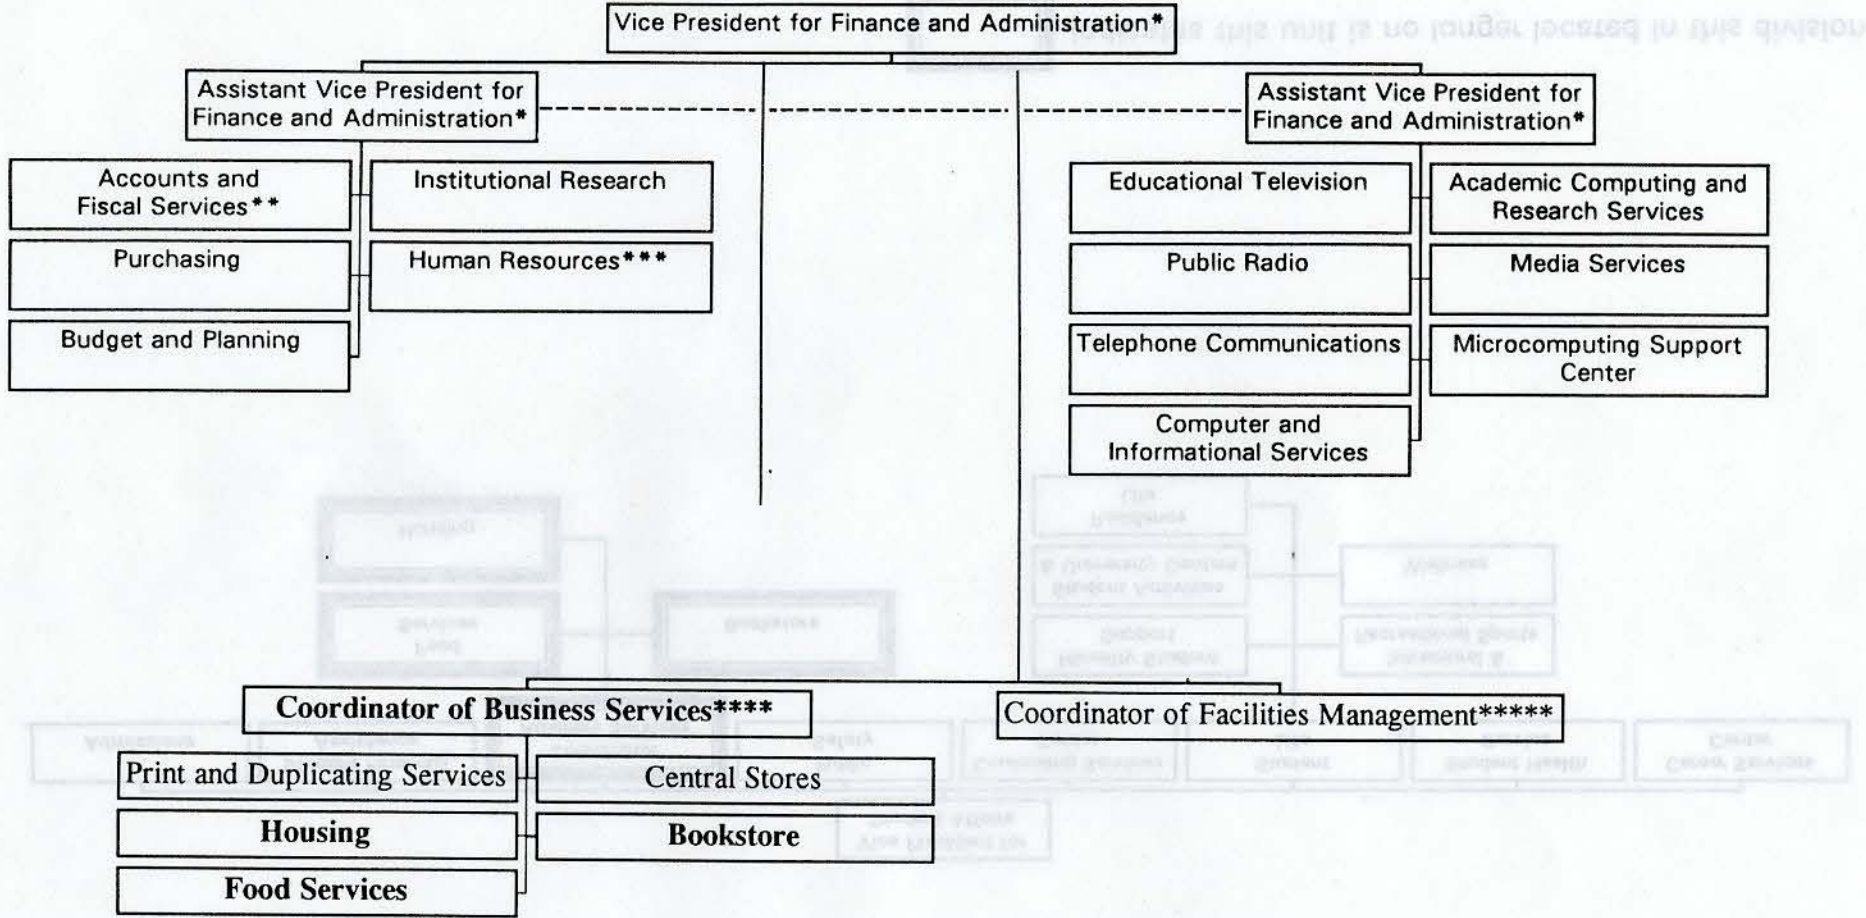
Vice President for Finance and Administration*

Assistant Vice President for Finance and Administration*

Assistant Vice President for Finance and Administration*

Accounts and Fiscal Services**

Institutional Research

Purchasing

Human Resources***

Budget and Planning

Educational Television

Academic Computing and Research Services

Public Radio

Media Services

Telephone Communications

Microcomputing Support Center

Computer and Informational Services

Coordinator of Business Services****

Coordinator of Facilities Management*****

Print and Duplicating Services

Central Stores

Housing

Bookstore

Food Services